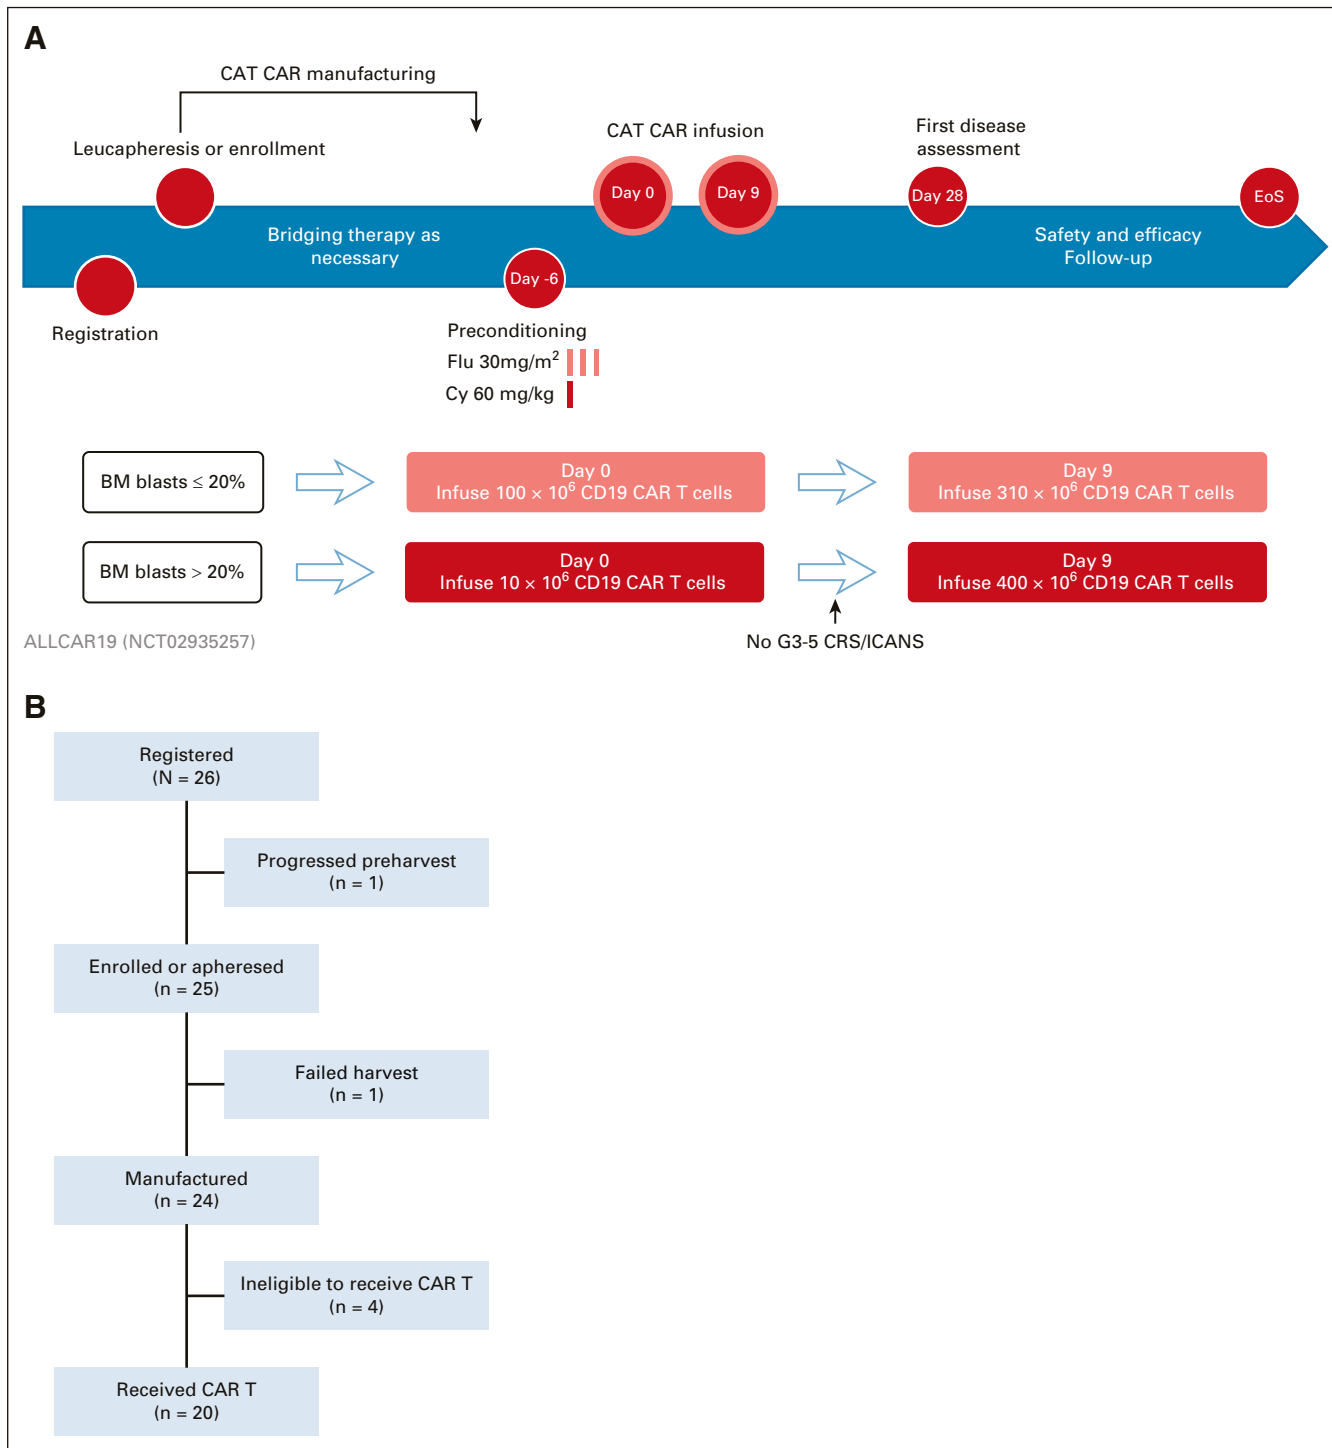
A

CAT CAR manufacturing

Leucapheresis or enrollment

CAT CAR infusion

First disease assessment

Day 0

Day 9

Day 28

EoS

Bridging therapy as necessary

Safety and efficacy Follow-up

Day -6

Registration

Preconditioning

Flu 30mg/m$^2$

Cy 60 mg/kg

BM blasts $\leq$ 20%

Day 0
Infuse 100 $\times$ $10^6$ CD19 CAR T cells

Day 9
Infuse 310 $\times$ $10^6$ CD19 CAR T cells

BM blasts > 20%

Day 0
Infuse 10 $\times$ $10^6$ CD19 CAR T cells

Day 9
Infuse 400 $\times$ $10^6$ CD19 CAR T cells

ALLCAR19 (NCT02935257)

No G3-5 CRS/ICANS

B

Registered
(N = 26)

Progressed preharvest
(n = 1)

Enrolled or apheresed
(n = 25)

Failed harvest
(n = 1)

Manufactured
(n = 24)

Ineligible to receive CAR T
(n = 4)

Received CAR T
(n = 20)